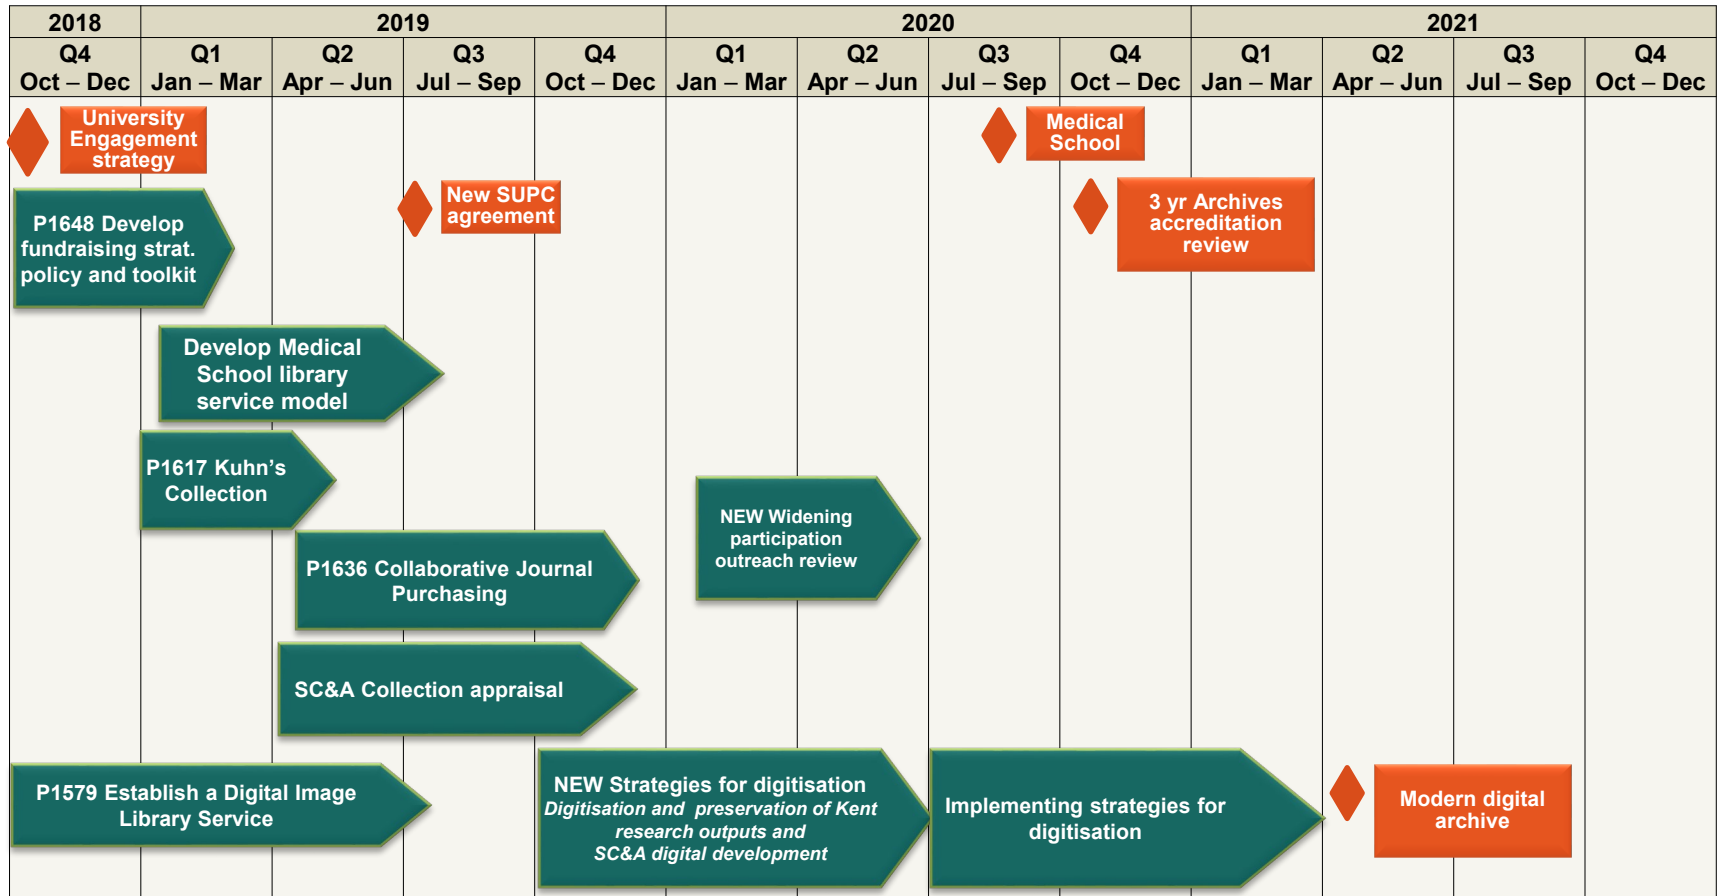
| 2018 | 2019 | | | | 2020 | | | | 2021 | | | |
|---|---|---|---|---|---|---|---|---|---|---|---|---|
| Q4 Oct – Dec | Q1 Jan – Mar | Q2 Apr – Jun | Q3 Jul – Sep | Q4 Oct – Dec | Q1 Jan – Mar | Q2 Apr – Jun | Q3 Jul – Sep | Q4 Oct – Dec | Q1 Jan – Mar | Q2 Apr – Jun | Q3 Jul – Sep | Q4 Oct – Dec |

University Engagement strategy

Medical School

New SUPC agreement

3 yr Archives accreditation review

P1648 Develop fundraising strat. policy and toolkit

Develop Medical School library service model

P1617 Kuhn's Collection

NEW Widening participation outreach review

P1636 Collaborative Journal Purchasing

SC&A Collection appraisal

P1579 Establish a Digital Image Library Service

NEW Strategies for digitisation
Digitisation and preservation of Kent research outputs and SC&A digital development

Implementing strategies for digitisation

Modern digital archive